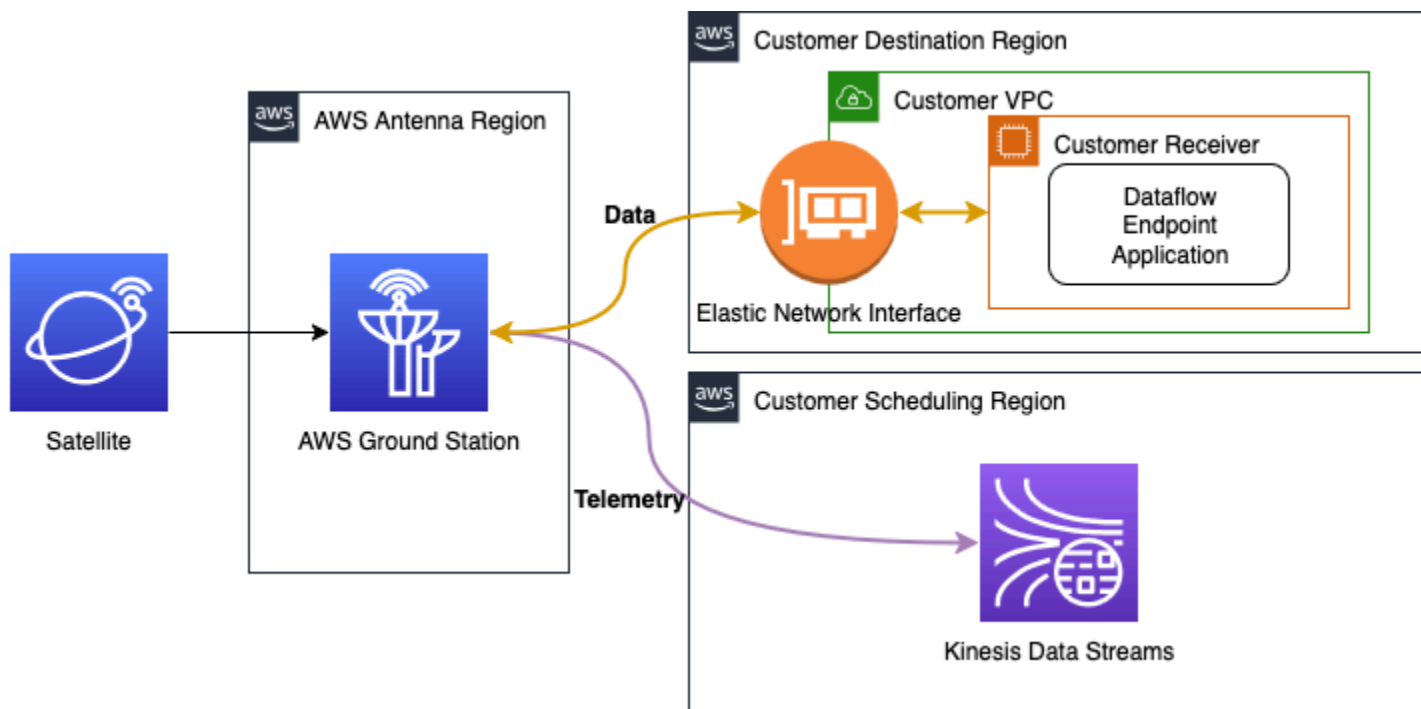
aws Customer Destination Region

Customer VPC

Customer Receiver

Dataflow Endpoint Application

aws AWS Antenna Region

Data

Elastic Network Interface

Satellite

AWS Ground Station

aws Customer Scheduling Region

Telemetry

Kinesis Data Streams